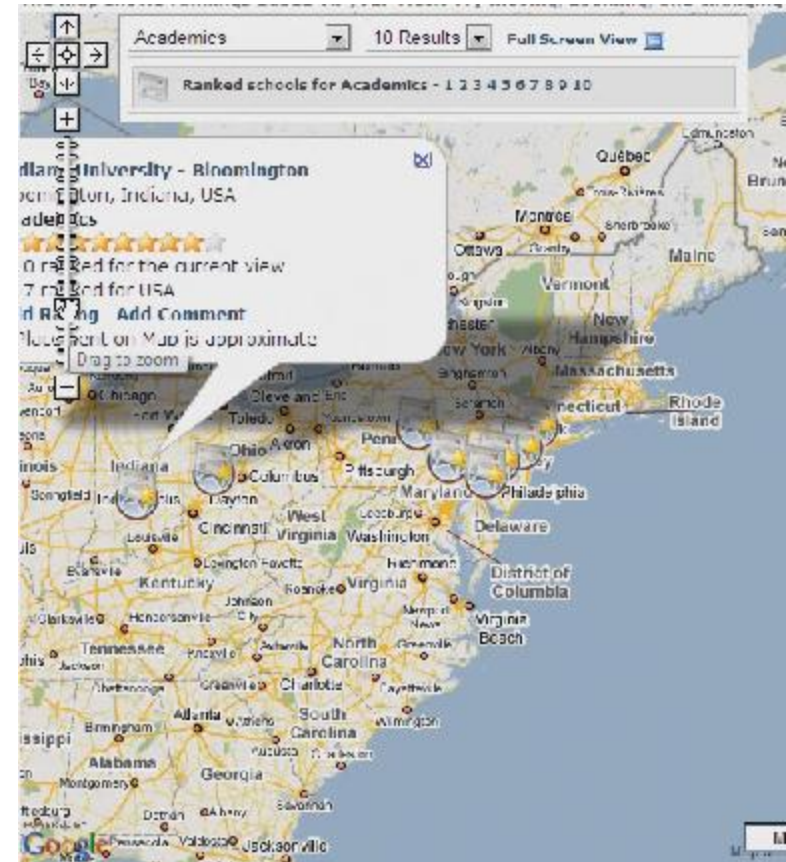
Academics
10 Results
Full Screen View
Ranked schools for Academics - 1 2 3 4 5 6 7 8 9 10

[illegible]diana University - Bloomington
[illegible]omington, Indiana, USA
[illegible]ademics
★★★★★★★★★
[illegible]0 ranked for the current view
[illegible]7 ranked for USA
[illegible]d Rating Add Comment
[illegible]Placement on Map is approximate
Drag to zoom

Québec
Montreal
Ottawa
Vermont
Maine
New Hampshire
New York
Massachusetts
Rhode Island
Connecticut
Chicago
Toledo
Cleveland Erie
Akron
Ohio
Indiana
Columbus
Pittsburgh
Penn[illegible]
Maryland
Philadelphia
Delaware
Dayton
Cincinnati
West Virginia
Washington
Kentucky
Virginia
District of Columbia
Virginia Beach
Tennessee
North Carolina
Charlotte
South Carolina
Alabama
Georgia
Birmingham
Montgomery
Savannah
Jacksonville
Springfield
Indianapolis
Louisville
Lexington
Richmond
Roanoke
Knoxville
Chattanooga
Atlanta
Augusta
Albany
Tallahassee
Valdosta
Wilmington
Greenville
Columbia
Charleston
Syracuse
Rochester
Albany
Scranton
Sherbrooke
Google